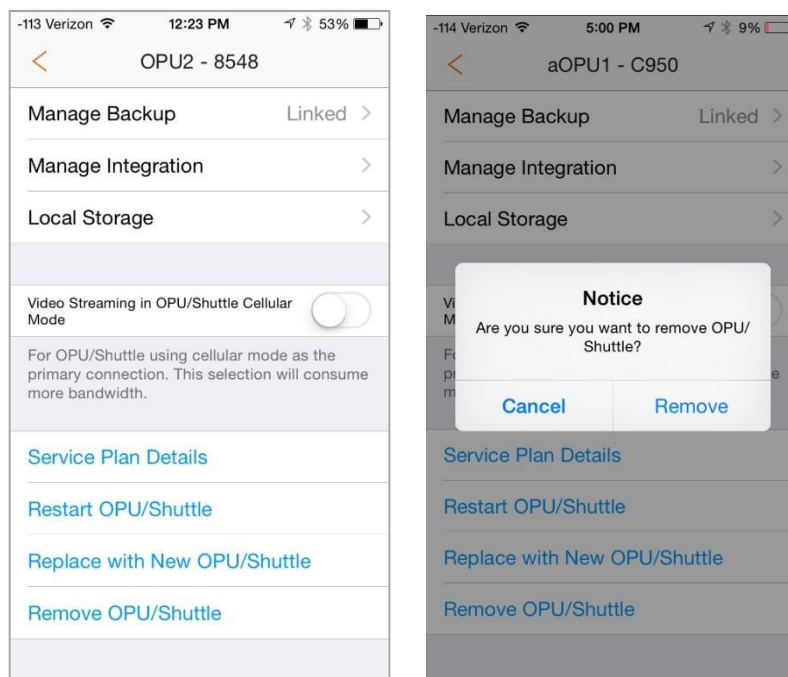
-113 Verizon 12:23 PM 53%

<

OPU2 - 8548

Manage Backup Linked >

Manage Integration >

Local Storage >

Video Streaming in OPU/Shuttle Cellular Mode

For OPU/Shuttle using cellular mode as the primary connection. This selection will consume more bandwidth.

Service Plan Details

Restart OPU/Shuttle

Replace with New OPU/Shuttle

Remove OPU/Shuttle

-114 Verizon 5:00 PM 9%

<

aOPU1 - C950

Manage Backup Linked >

Manage Integration >

Local Storage >

Vi
M

Fo
pr
m

e

Notice

Are you sure you want to remove OPU/ Shuttle?

Cancel

Remove

Service Plan Details

Restart OPU/Shuttle

Replace with New OPU/Shuttle

Remove OPU/Shuttle